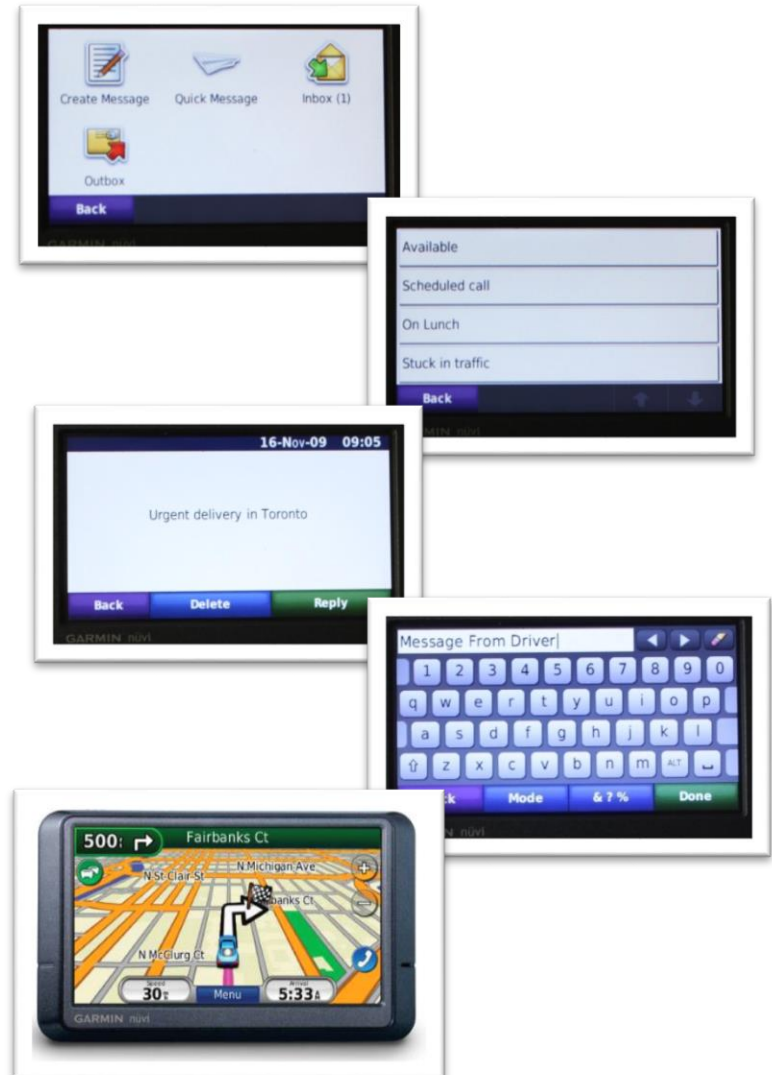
Create Message
Quick Message
Inbox (1)
Outbox
Back
GARMIN

Available
Scheduled call
On Lunch
Stuck in traffic
Back

16-Nov-09 09:05
Urgent delivery in Toronto
Back
Delete
Reply
GARMIN nüvi

Message From Driver
1 2 3 4 5 6 7 8 9 0
q w e r t y u i o p
a s d f g h j k l
z x c v b n m ALT
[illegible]k
Mode
& ? %
Done
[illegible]N nüvi

500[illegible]
Fairbanks Ct
N Michigan Ave
N St Clair St
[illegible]banks Ct
N McClurg Ct
Speed
30
Menu
Arrival
5:33
GARMIN nüvi